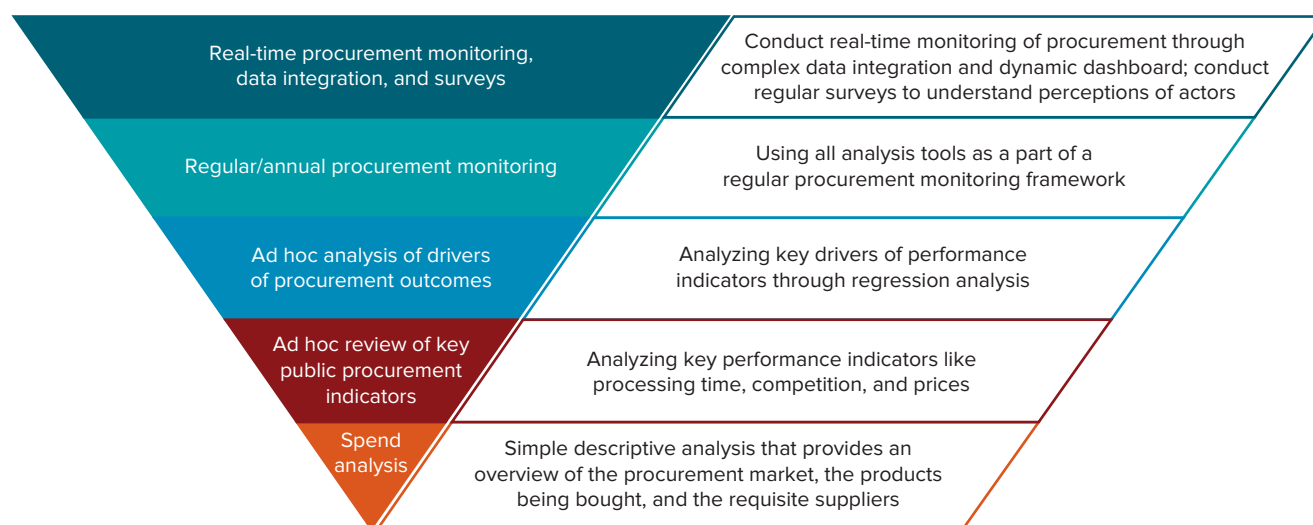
Real-time procurement monitoring, data integration, and surveys

Conduct real-time monitoring of procurement through complex data integration and dynamic dashboard; conduct regular surveys to understand perceptions of actors

Regular/annual procurement monitoring

Using all analysis tools as a part of a regular procurement monitoring framework

Ad hoc analysis of drivers of procurement outcomes

Analyzing key drivers of performance indicators through regression analysis

Ad hoc review of key public procurement indicators

Analyzing key performance indicators like processing time, competition, and prices

Spend analysis

Simple descriptive analysis that provides an overview of the procurement market, the products being bought, and the requisite suppliers